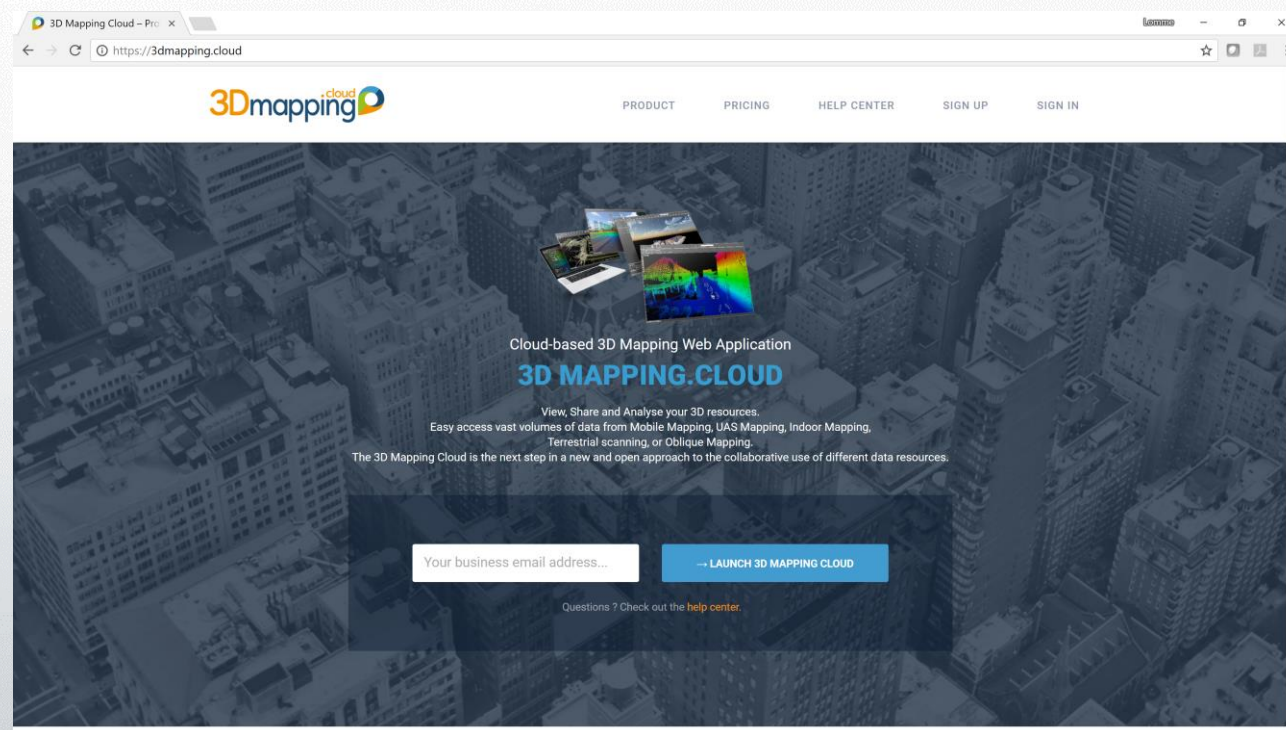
3D Mapping Cloud – Pro ×

Lomme

https://3dmapping.cloud

3Dmapping cloud

PRODUCT PRICING HELP CENTER SIGN UP SIGN IN

Cloud-based 3D Mapping Web Application

3D MAPPING.CLOUD

View, Share and Analyse your 3D resources.
Easy access vast volumes of data from Mobile Mapping, UAS Mapping, Indoor Mapping, Terrestrial scanning, or Oblique Mapping.
The 3D Mapping Cloud is the next step in a new and open approach to the collaborative use of different data resources.

Your business email address...

→ LAUNCH 3D MAPPING CLOUD

Questions ? Check out the help center.